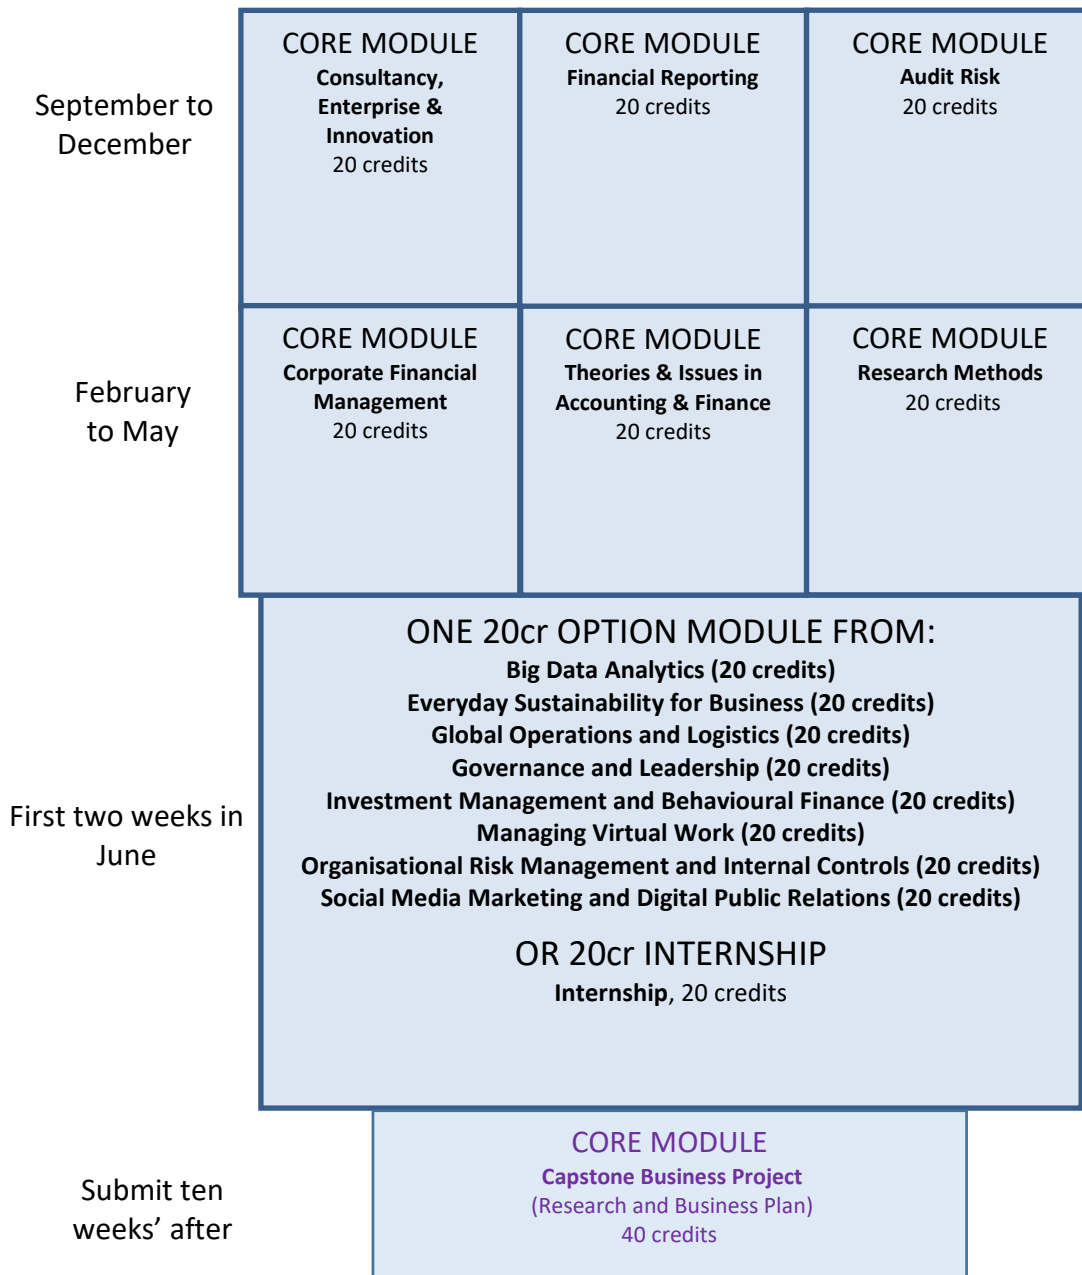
September to December

CORE MODULE
**Consultancy, Enterprise & Innovation**
20 credits

CORE MODULE
**Financial Reporting**
20 credits

CORE MODULE
**Audit Risk**
20 credits

February to May

CORE MODULE
**Corporate Financial Management**
20 credits

CORE MODULE
**Theories & Issues in Accounting & Finance**
20 credits

CORE MODULE
**Research Methods**
20 credits

First two weeks in June

ONE 20cr OPTION MODULE FROM:
**Big Data Analytics (20 credits)**
**Everyday Sustainability for Business (20 credits)**
**Global Operations and Logistics (20 credits)**
**Governance and Leadership (20 credits)**
**Investment Management and Behavioural Finance (20 credits)**
**Managing Virtual Work (20 credits)**
**Organisational Risk Management and Internal Controls (20 credits)**
**Social Media Marketing and Digital Public Relations (20 credits)**

OR 20cr INTERNSHIP
**Internship**, 20 credits

Submit ten weeks' after

CORE MODULE
**Capstone Business Project**
(Research and Business Plan)
40 credits